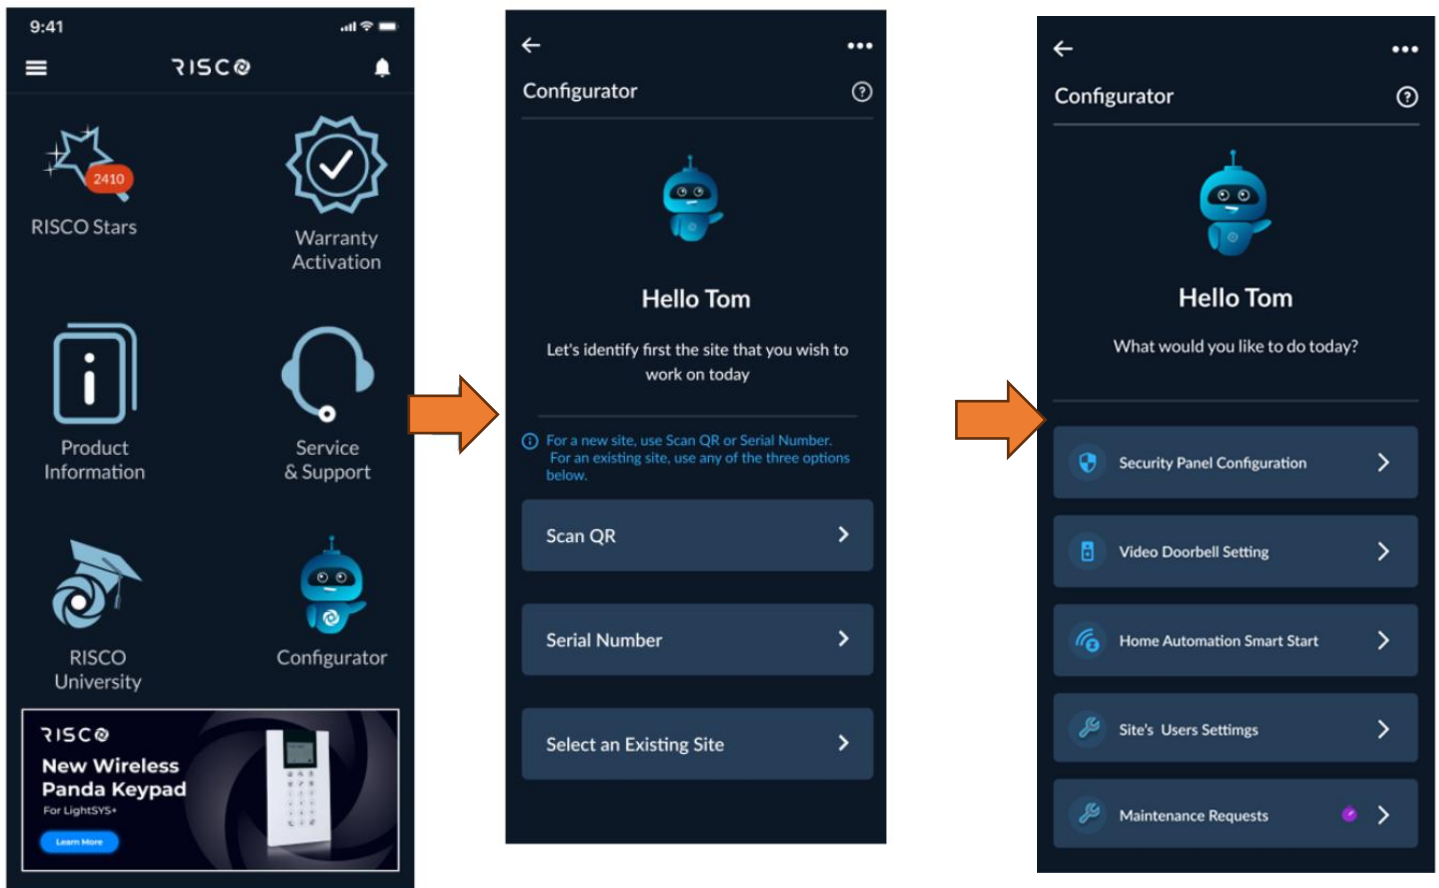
9:41

RISCO

2410

RISCO Stars

Warranty Activation

Product Information

Service & Support

RISCO University

Configurator

RISCO

New Wireless Panda Keypad

For LightSYS+

Learn More

Configurator

Hello Tom

Let's identify first the site that you wish to work on today

For a new site, use Scan QR or Serial Number. For an existing site, use any of the three options below.

Scan QR

Serial Number

Select an Existing Site

Configurator

Hello Tom

What would you like to do today?

Security Panel Configuration

Video Doorbell Setting

Home Automation Smart Start

Site's Users Settimgs

Maintenance Requests